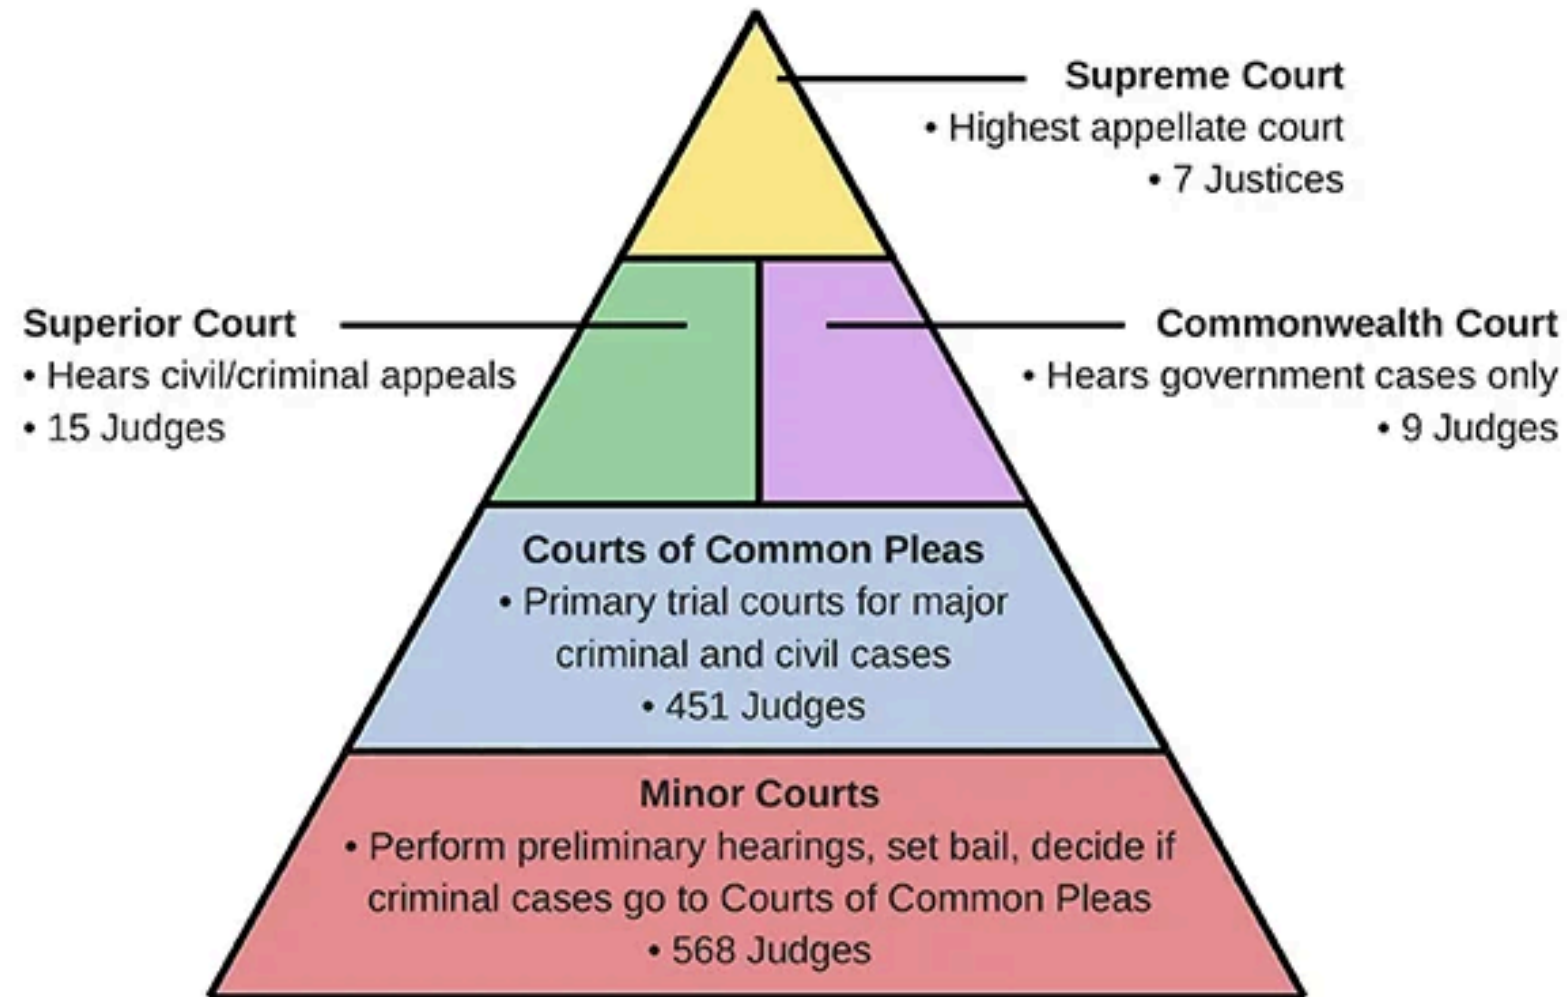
Supreme Court
• Highest appellate court
• 7 Justices

Superior Court
• Hears civil/criminal appeals
• 15 Judges

Commonwealth Court
• Hears government cases only
• 9 Judges

Courts of Common Pleas
• Primary trial courts for major criminal and civil cases
• 451 Judges

Minor Courts
• Perform preliminary hearings, set bail, decide if criminal cases go to Courts of Common Pleas
• 568 Judges